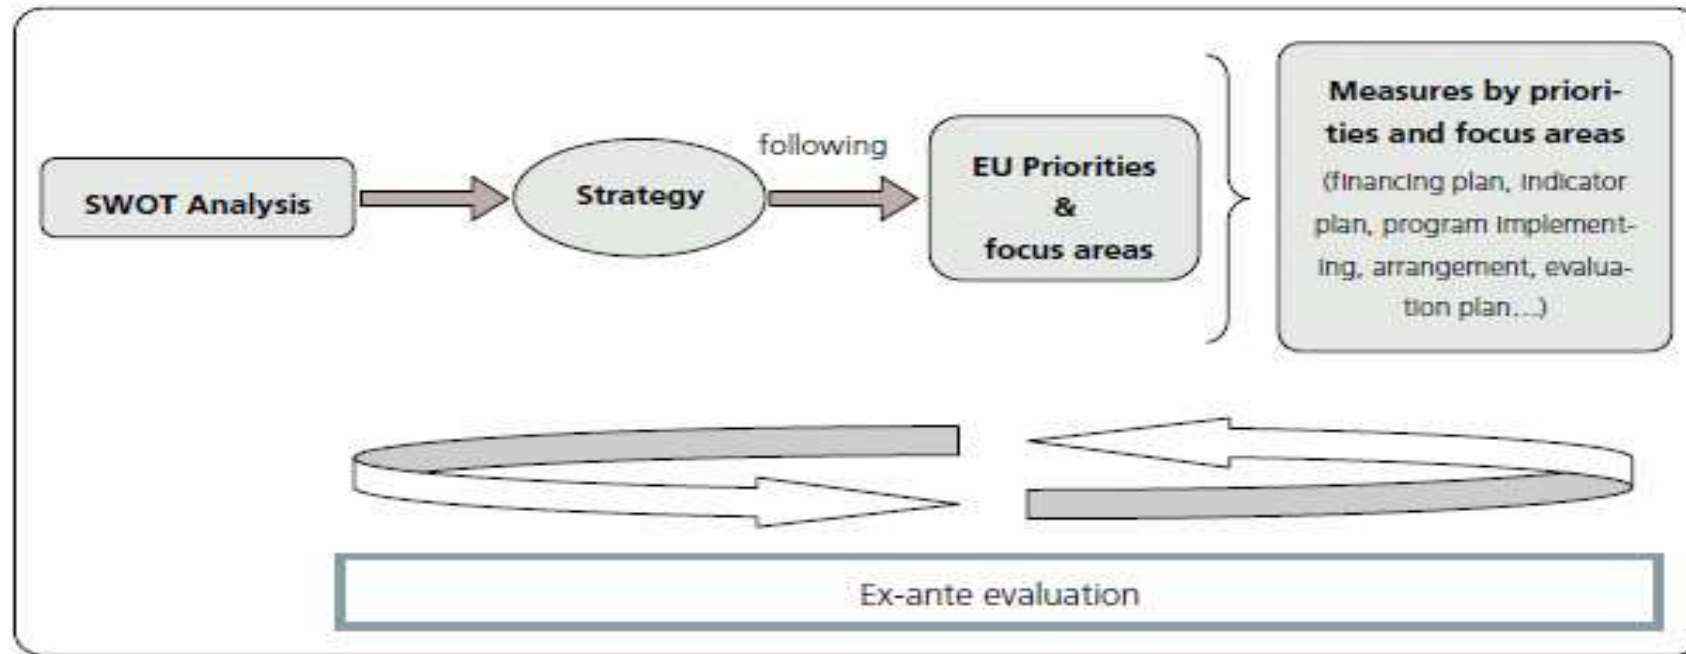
SWOT Analysis

Strategy

following

EU Priorities & focus areas

Measures by priorities and focus areas (financing plan, indicator plan, program implementing, arrangement, evaluation plan...)

Ex-ante evaluation